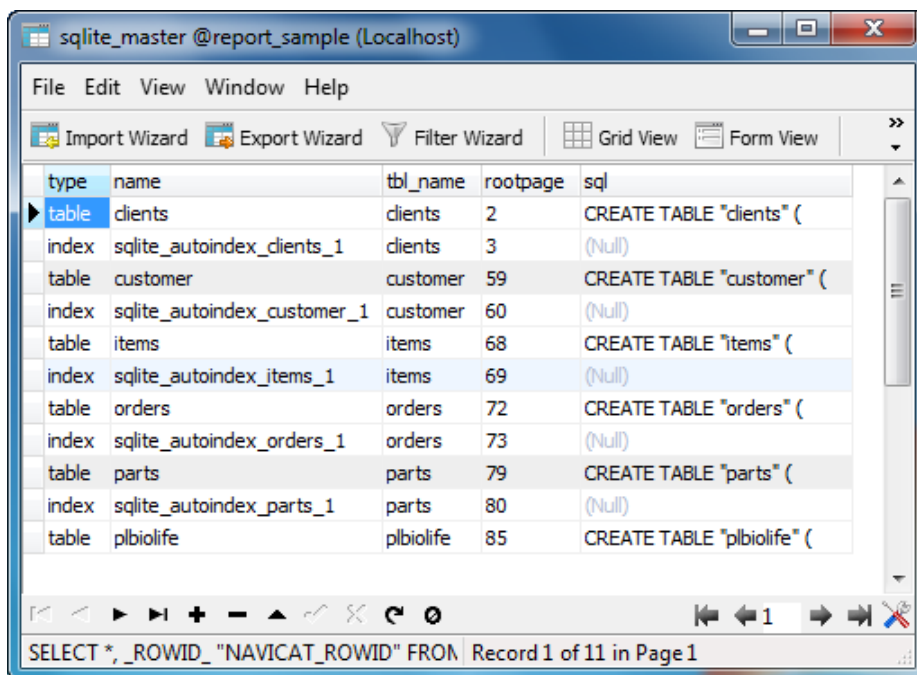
sqlite_master @report_sample (Localhost)

File Edit View Window Help

Import Wizard Export Wizard Filter Wizard Grid View Form View

| type | name | tbl_name | rootpage | sql |
|---|---|---|---|---|
| table | clients | clients | 2 | CREATE TABLE "clients" ( |
| index | sqlite_autoindex_clients_1 | clients | 3 | (Null) |
| table | customer | customer | 59 | CREATE TABLE "customer" ( |
| index | sqlite_autoindex_customer_1 | customer | 60 | (Null) |
| table | items | items | 68 | CREATE TABLE "items" ( |
| index | sqlite_autoindex_items_1 | items | 69 | (Null) |
| table | orders | orders | 72 | CREATE TABLE "orders" ( |
| index | sqlite_autoindex_orders_1 | orders | 73 | (Null) |
| table | parts | parts | 79 | CREATE TABLE "parts" ( |
| index | sqlite_autoindex_parts_1 | parts | 80 | (Null) |
| table | plbiolife | plbiolife | 85 | CREATE TABLE "plbiolife" ( |

1

SELECT *, _ROWID_ "NAVICAT_ROWID" FRON Record 1 of 11 in Page 1